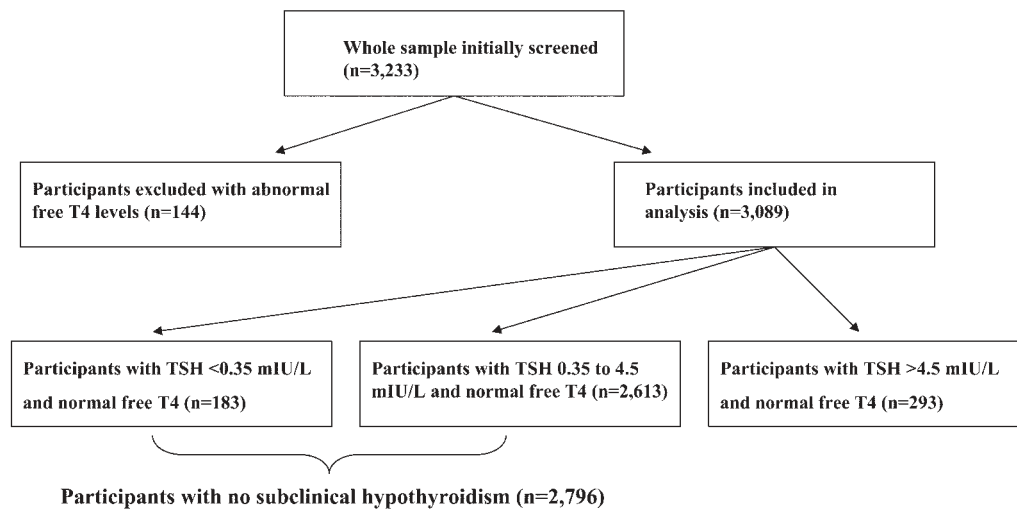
Whole sample initially screened (n=3,233)

Participants excluded with abnormal free T4 levels (n=144)

Participants included in analysis (n=3,089)

Participants with TSH <0.35 mIU/L and normal free T4 (n=183)

Participants with TSH 0.35 to 4.5 mIU/L and normal free T4 (n=2,613)

Participants with TSH >4.5 mIU/L and normal free T4 (n=293)

Participants with no subclinical hypothyroidism (n=2,796)